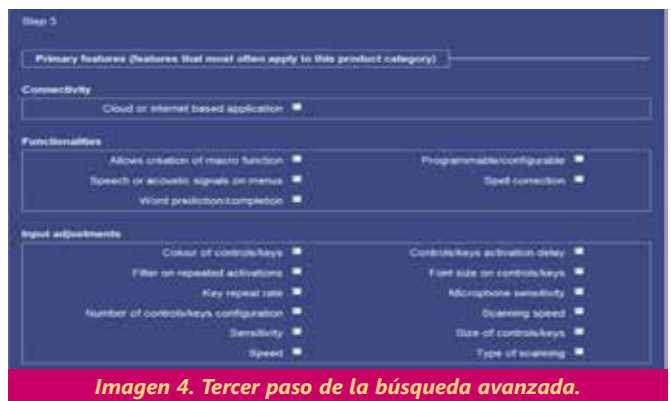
Step 5

Primary features (features that most often apply to this product category)

Connectivity

Cloud or internet based application

Functionalities

Allows creation of macro function

Programmable/configurable

Speech or acoustic signals on menus

Spell correction

Word prediction/completion

Input adjustments

Colour of controls/keys

Controls/keys activation delay

Filter on repeated activations

Font size on controls/keys

Key repeat rate

Microphone sensitivity

Number of controls/keys configuration

Scanning speed

Sensitivity

Size of controls/keys

Speed

Type of scanning

Imagen 4. Tercer paso de la búsqueda avanzada.